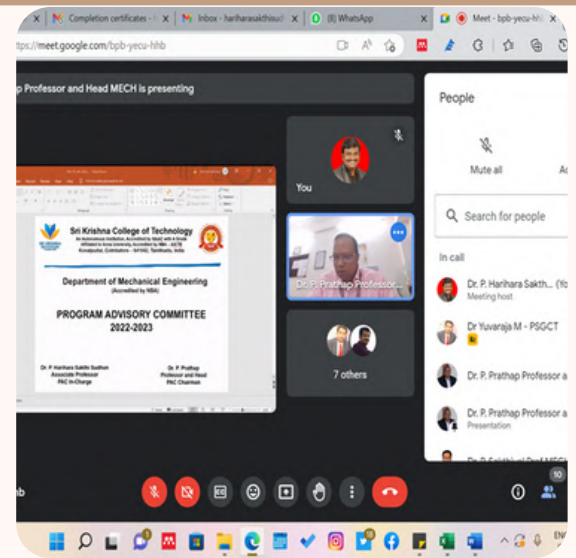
Completion certificates -
Inbox - hariharasakthisud
(8) WhatsApp
Meet - bpb-yecu-hhb

ttps://meet.google.com/bpb-yecu-hhb

p Professor and Head MECH is presenting

Sri Krishna College of Technology
An Autonomous Institution, Accredited by NAAC with A Grade
Affiliated to Anna University, Accredited by NBA - AICTE
Kovaipudur, Coimbatore - 641042, Tamilnadu, India

Department of Mechanical Engineering
(Accredited by NBA)

PROGRAM ADVISORY COMMITTEE
2022-2023

Dr. P. Harihara Sakthi Sudhan
Associate Professor
PAC In-Charge

Dr. P. Prathap
Professor and Head
PAC Chairman

You

Dr. P. Prathap Professor...

7 others

People

Mute all

Search for people

In call

Dr. P. Harihara Sakth... (Yo
Meeting host

Dr Yuvaraja M - PSGCT

Dr. P. Prathap Professor a

Dr. P. Prathap Professor a
Presentation

hb

10